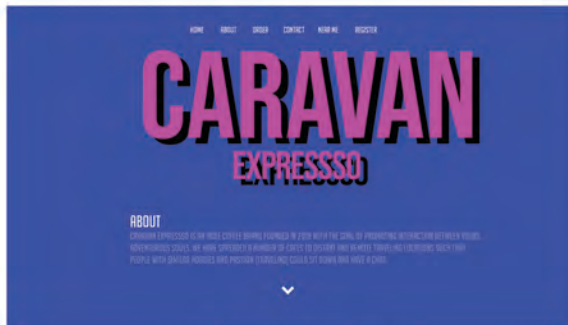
HOME ABOUT ORDER CONTACT NEAR ME REGISTER

CARAVAN

EXPRESSSO

ABOUT

CARAVAN EXPRESSSO IS AN INDIE COFFEE BRAND FOUNDED IN 2020 WITH THE GOAL OF PROMOTING INTERACTION BETWEEN YOUNG ADVENTUROUS SOULS. WE HAVE SPREADED A NUMBER OF CAFES TO DISTANT AND REMOTE TRAVELING LOCATIONS SUCH THAT PEOPLE WITH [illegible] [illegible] AND PASSION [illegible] COULD SIT DOWN AND HAVE A CHAT.